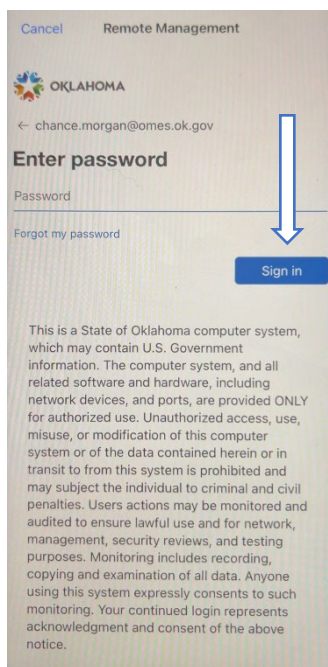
Cancel Remote Management

OKLAHOMA

← chance.morgan@omes.ok.gov

Enter password

Password

Forgot my password

Sign in

This is a State of Oklahoma computer system, which may contain U.S. Government information. The computer system, and all related software and hardware, including network devices, and ports, are provided ONLY for authorized use. Unauthorized access, use, misuse, or modification of this computer system or of the data contained herein or in transit to from this system is prohibited and may subject the individual to criminal and civil penalties. Users actions may be monitored and audited to ensure lawful use and for network, management, security reviews, and testing purposes. Monitoring includes recording, copying and examination of all data. Anyone using this system expressly consents to such monitoring. Your continued login represents acknowledgment and consent of the above notice.